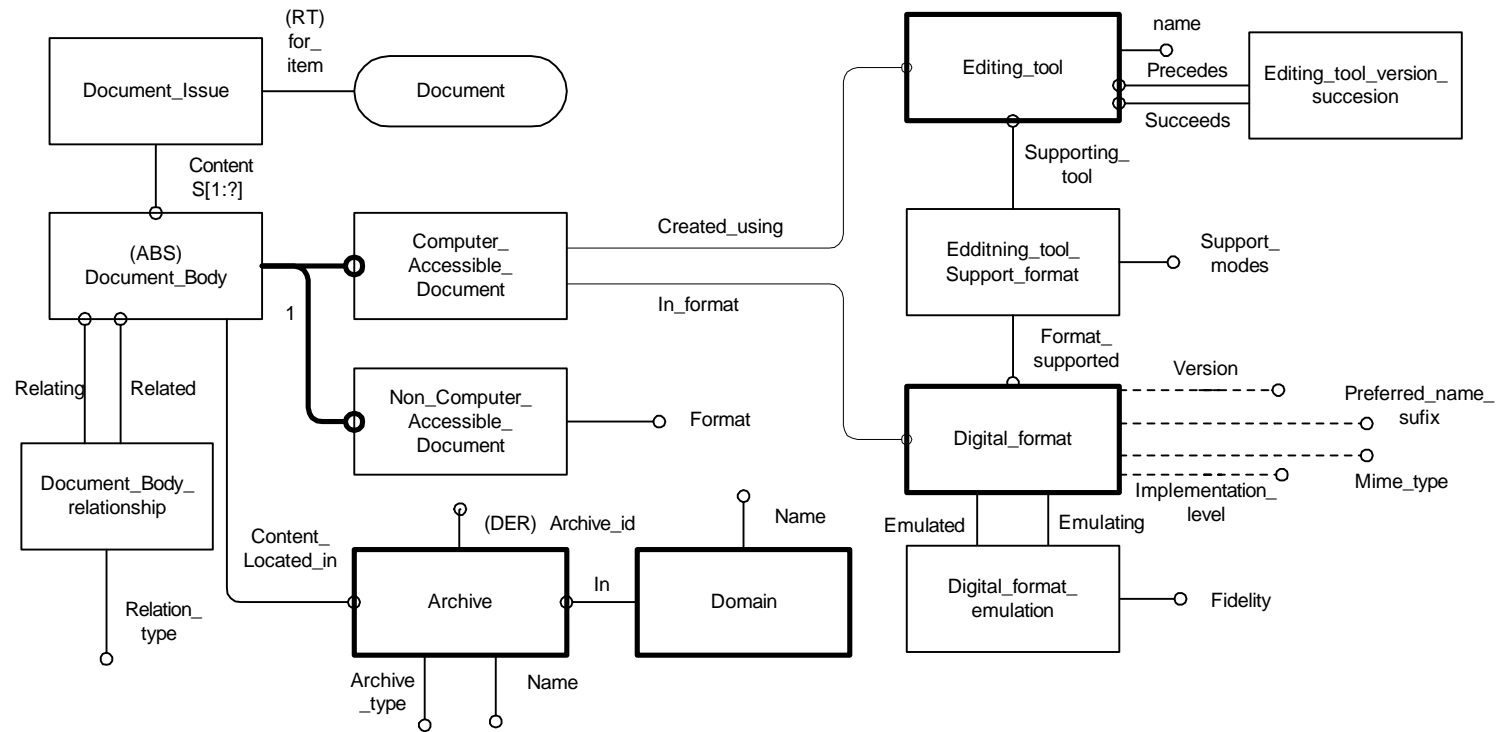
(RT) for_ item

Document_Issue

Document

Content S[1:?]

(ABS) Document_Body

Computer_ Accessible_ Document

1

Non_Computer_ Accessible_ Document

Format

Relating

Related

Document_Body_ relationship

Relation_ type

Content_ Located_in

(DER) Archive_id

Archive

In

Name

Domain

Archive _type

Name

Created_using

In_format

Editing_tool

name

Precedes

Succeeds

Editing_tool_version_ succesion

Supporting_ tool

Edditning_tool_ Support_format

Support_ modes

Format_ supported

Version

Preferred_name_ sufix

Digital_format

Mime_type

Implementation_ level

Emulated

Emulating

Digital_format_ emulation

Fidelity